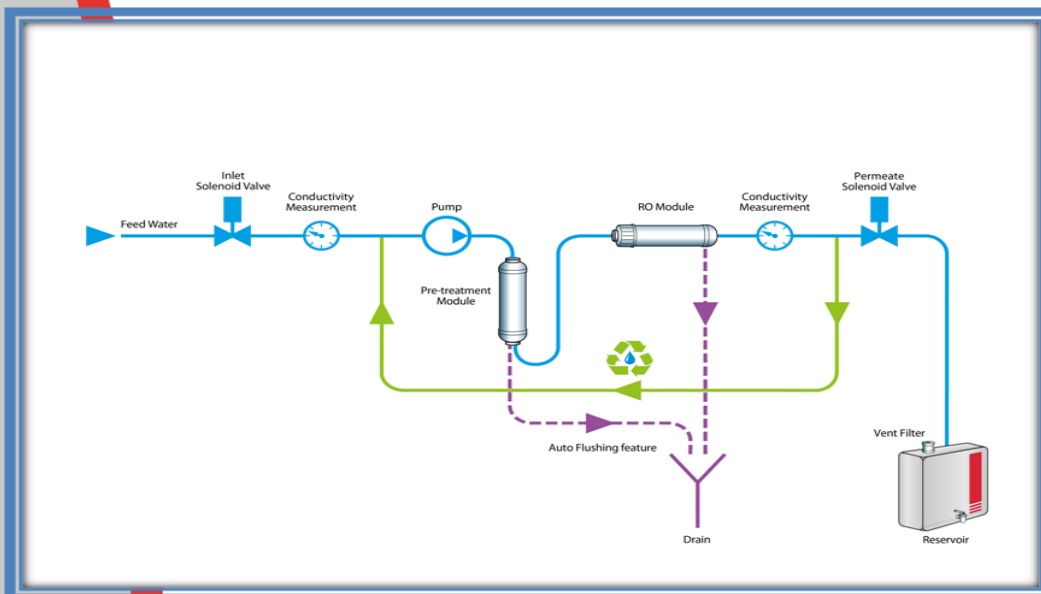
Inlet Solenoid Valve

Conductivity Measurement

Pump

RO Module

Conductivity Measurement

Permeate Solenoid Valve

Feed Water

Pre-treatment Module

Auto Flushing feature

Vent Filter

Drain

Reservoir